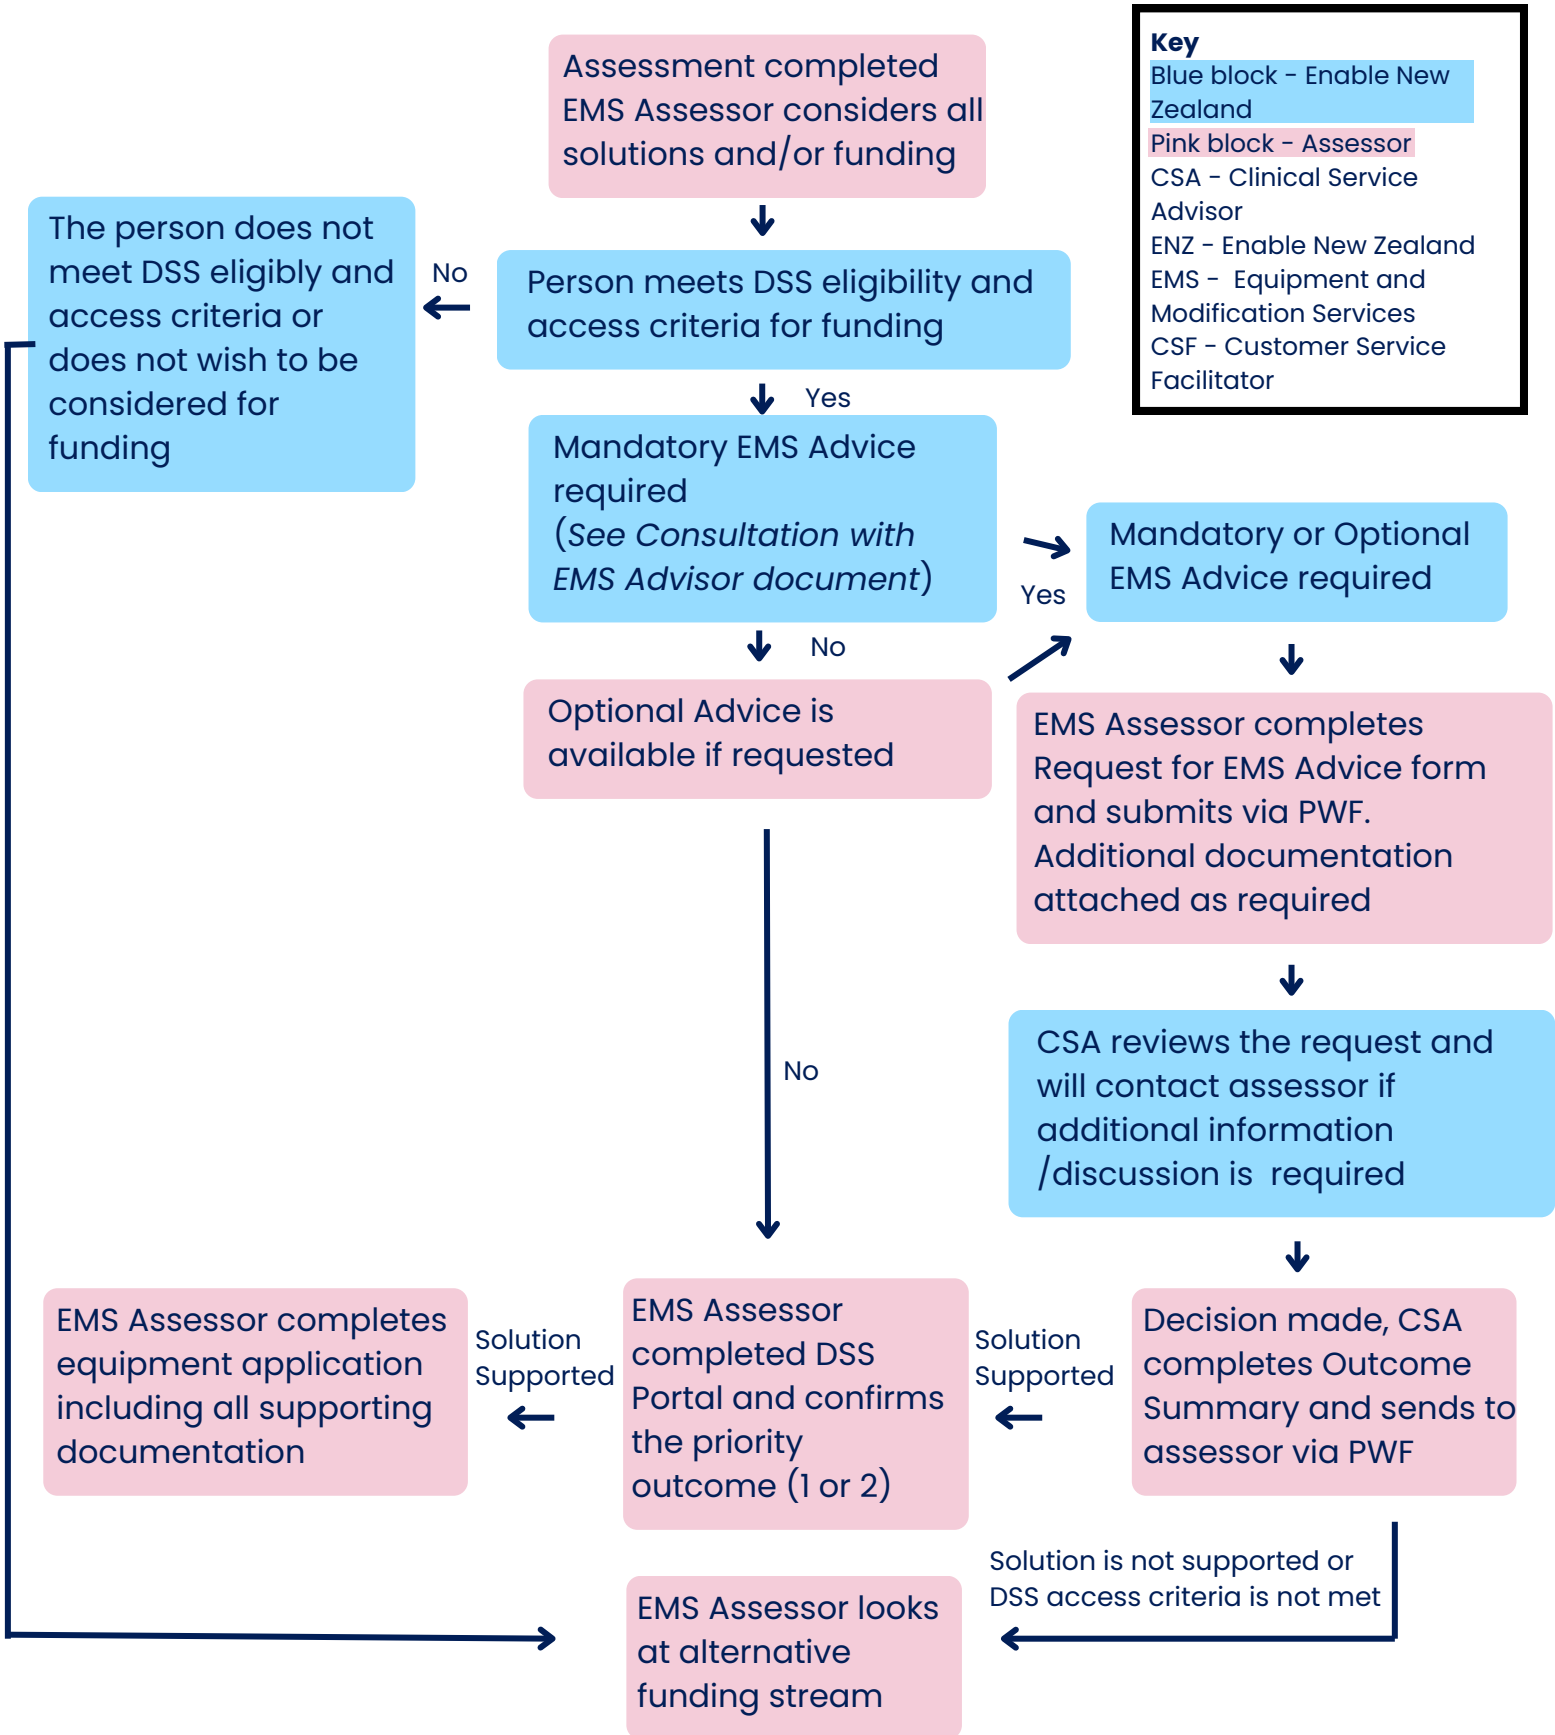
Key
Blue block - Enable New Zealand
Pink block - Assessor
CSA - Clinical Service Advisor
ENZ - Enable New Zealand
EMS - Equipment and Modification Services
CSF - Customer Service Facilitator

Assessment completed EMS Assessor considers all solutions and/or funding

Person meets DSS eligibility and access criteria for funding

No

The person does not meet DSS eligibly and access criteria or does not wish to be considered for funding

Yes

Mandatory EMS Advice required (*See Consultation with EMS Advisor document*)

Yes

Mandatory or Optional EMS Advice required

No

Optional Advice is available if requested

EMS Assessor completes Request for EMS Advice form and submits via PWF. Additional documentation attached as required

CSA reviews the request and will contact assessor if additional information /discussion is required

No

Decision made, CSA completes Outcome Summary and sends to assessor via PWF

Solution Supported

EMS Assessor completed DSS Portal and confirms the priority outcome (1 or 2)

Solution Supported

EMS Assessor completes equipment application including all supporting documentation

Solution is not supported or DSS access criteria is not met

EMS Assessor looks at alternative funding stream